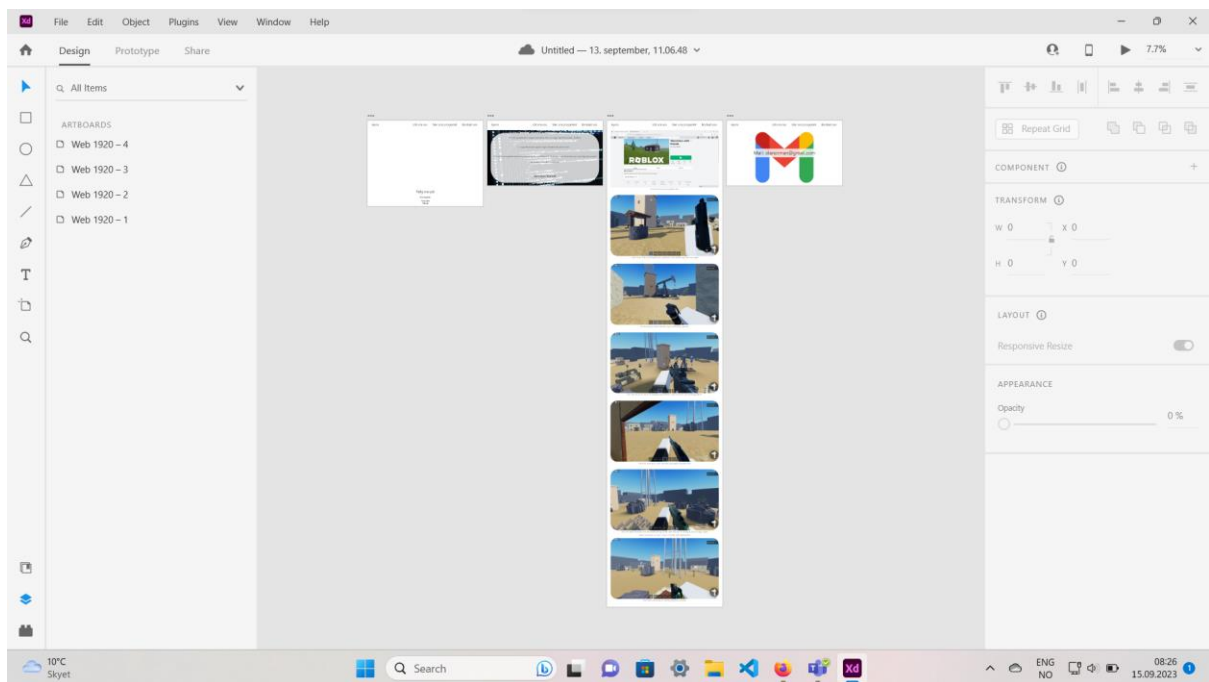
Xd File Edit Object Plugins View Window Help

Design Prototype Share

Untitled — 13. september, 11.06.48

7.7%

All Items

ARTBOARDS

Web 1920 – 4

Web 1920 – 3

Web 1920 – 2

Web 1920 – 1

ROBLOX

Repeat Grid

COMPONENT

TRANSFORM

W 0

X 0

H 0

Y 0

LAYOUT

Responsive Resize

APPEARANCE

Opacity

0 %

10°C
Skyet

Search

ENG
NO

08:26
15.09.2023